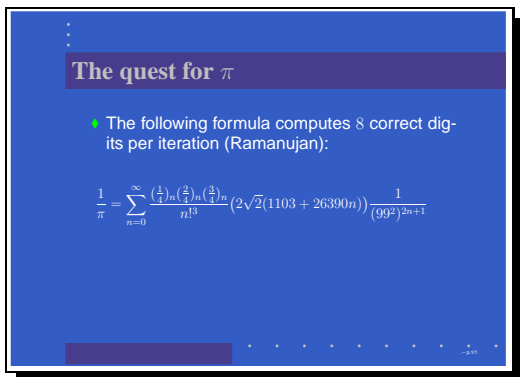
The quest for $\pi$

The following formula computes $8$ correct digits per iteration (Ramanujan):

$\frac{1}{\pi} = \sum_{n=0}^{\infty} \frac{(\frac{1}{4})_n (\frac{2}{4})_n (\frac{3}{4})_n}{n!^3} \left(2\sqrt{2}(1103 + 26390n)\right) \frac{1}{(99^2)^{2n+1}}$

– p.1/1